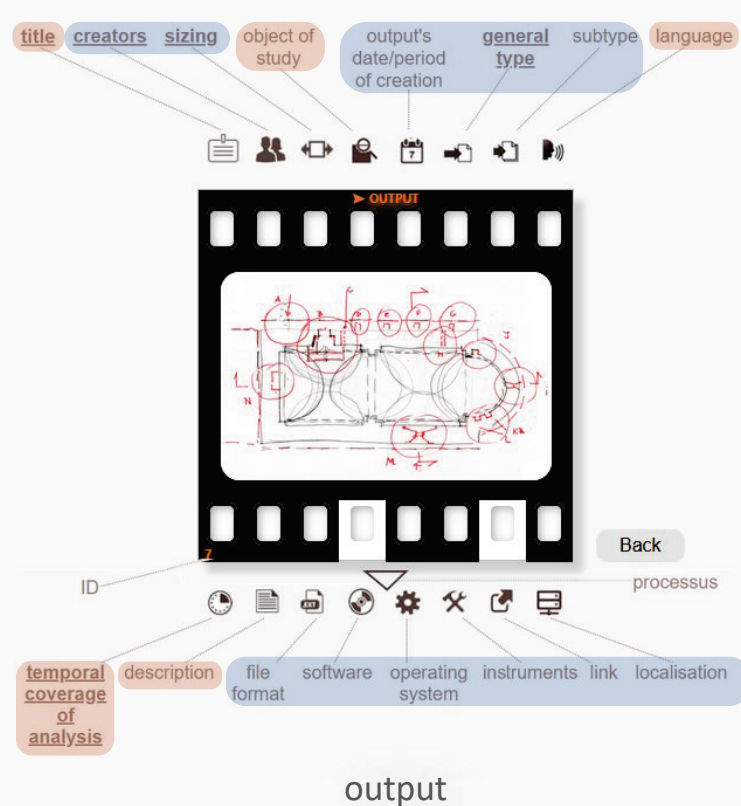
title creators sizing object of study output's date/period of creation general type subtype language

➤ OUTPUT

7

ID

Back

processus

temporal coverage of analysis description file format software operating system instruments link localisation

output